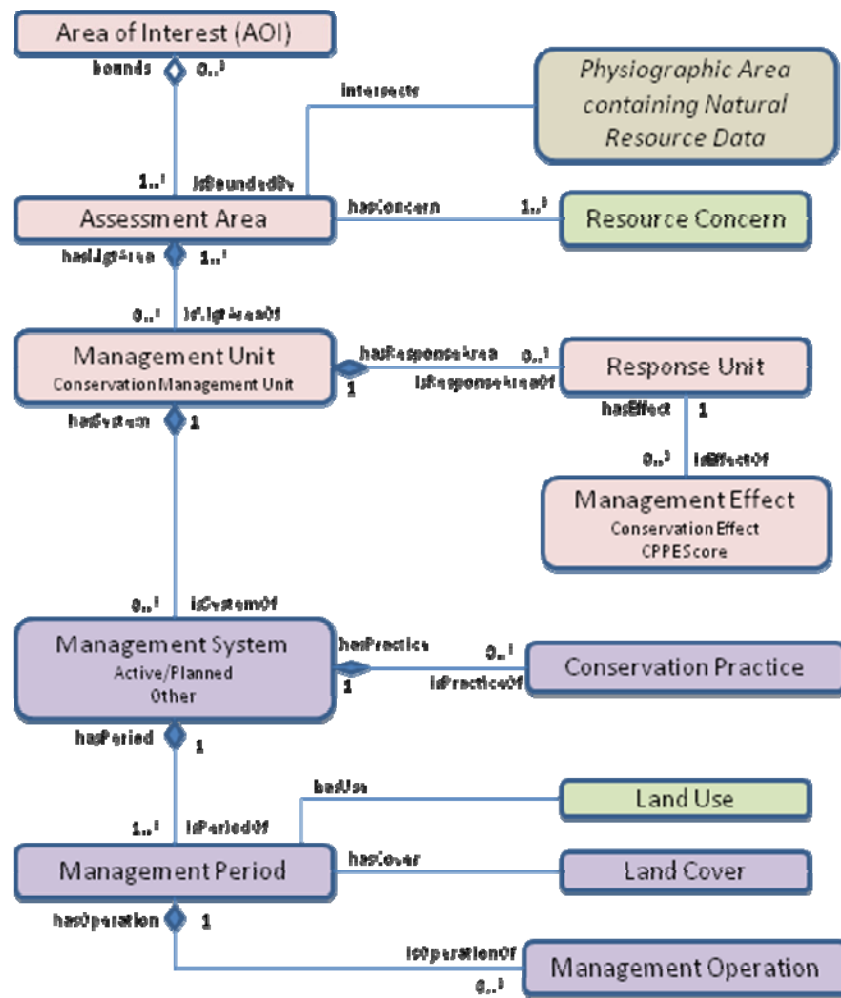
Area of Interest (AOI)

bounds 0..1

intersects

Physiographic Area containing Natural Resource Data

1..1 isBoundedBy

Assessment Area

hasConcern 1..1

Resource Concern

hasMgtArea 1..1

0..1 isMgtAreaOf

Management Unit
Conservation Management Unit

hasResponseArea 0..1

1 isResponseAreaOf

Response Unit

hasEffect 1

0..1 isEffectOf

Management Effect
Conservation Effect
CPPEScore

hasSystem 1

0..1 isSystemOf

Management System
Active/Planned
Other

hasPractice 0..1

1 isPracticeOf

Conservation Practice

hasPeriod 1

hasUse

Land Use

1..1 isPeriodOf

Management Period

hasCover

Land Cover

hasOperation 1

isOperationOf

Management Operation

0..1